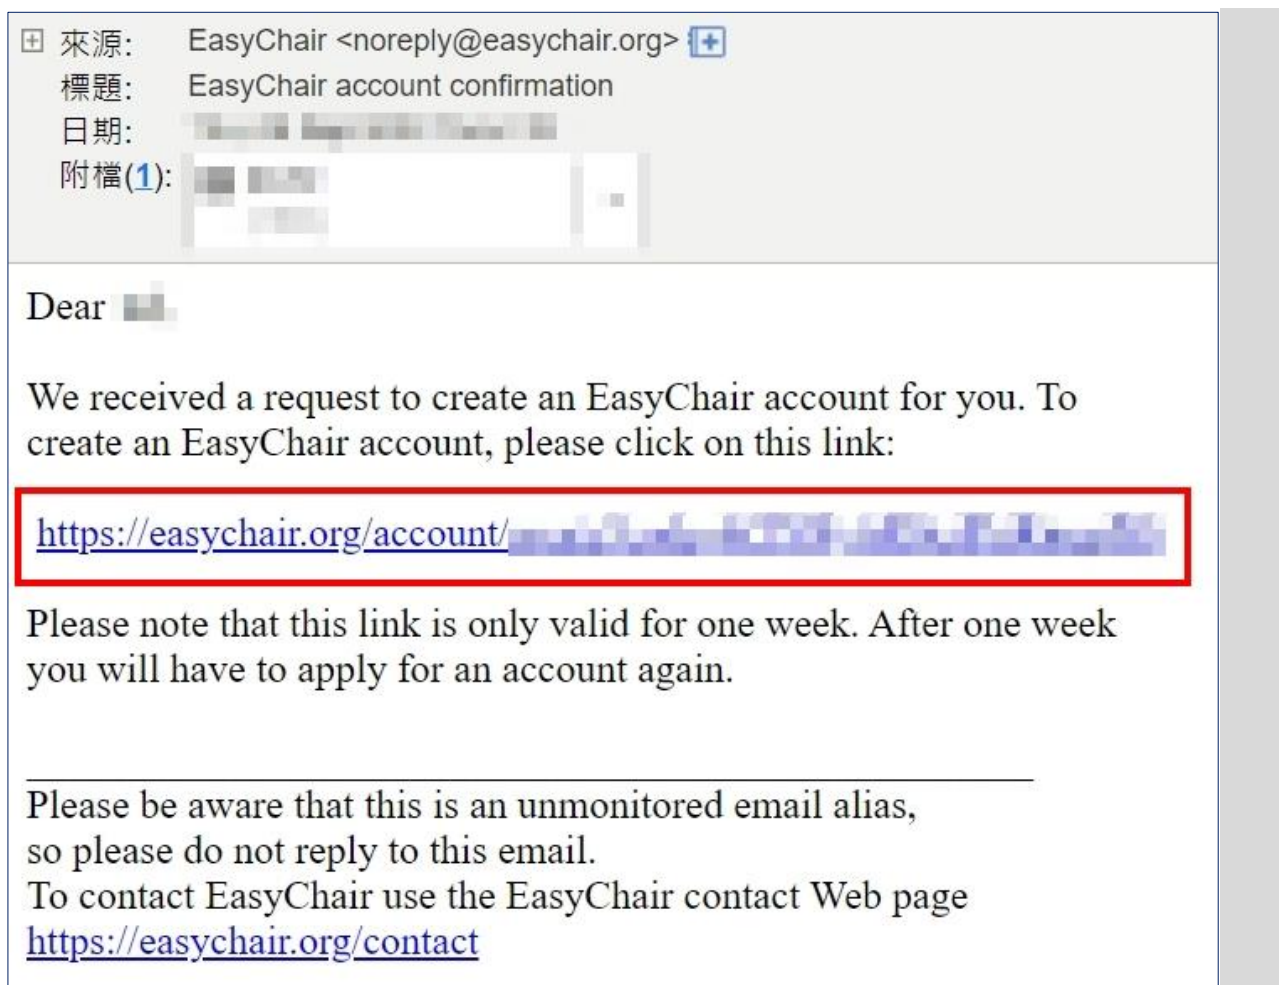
來源: EasyChair <noreply@easychair.org>
標題: EasyChair account confirmation
日期: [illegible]
附檔(1): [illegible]

Dear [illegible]

We received a request to create an EasyChair account for you. To create an EasyChair account, please click on this link:

https://easychair.org/account/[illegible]

Please note that this link is only valid for one week. After one week you will have to apply for an account again.

Please be aware that this is an unmonitored email alias, so please do not reply to this email.
To contact EasyChair use the EasyChair contact Web page
https://easychair.org/contact